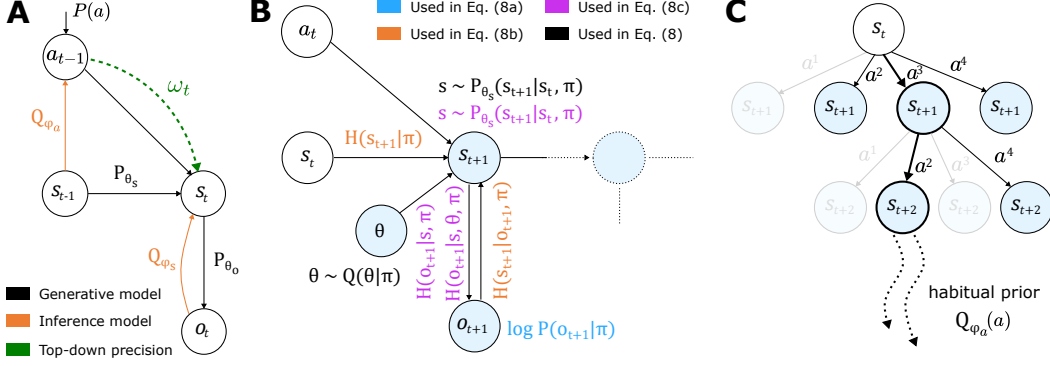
A

$P(a)$

$a_{t-1}$

$\omega_t$

$Q_{\varphi_a}$

$s_{t-1}$

$P_{\theta_s}$

$s_t$

$Q_{\varphi_s}$

$P_{\theta_o}$

$o_t$

Generative model

Inference model

Top-down precision

B

Used in Eq. (8a)

Used in Eq. (8c)

Used in Eq. (8b)

Used in Eq. (8)

$a_t$

$s \sim P_{\theta_s}(s_{t+1}|s_t, \pi)$

$s \sim P_{\theta_s}(s_{t+1}|s_t, \pi)$

$s_t$

$H(s_{t+1}|\pi)$

$s_{t+1}$

$\theta$

$\theta \sim Q(\theta|\pi)$

$H(o_{t+1}|s, \pi)$

$H(o_{t+1}|s, \theta, \pi)$

$H(s_{t+1}|o_{t+1}, \pi)$

$o_{t+1}$

$\log P(o_{t+1}|\pi)$

C

$s_t$

$a^1$

$a^2$

$a^3$

$a^4$

$s_{t+1}$

$s_{t+1}$

$s_{t+1}$

$s_{t+1}$

$a^1$

$a^2$

$a^3$

$a^4$

$s_{t+2}$

$s_{t+2}$

$s_{t+2}$

$s_{t+2}$

habitual prior

$Q_{\varphi_a}(a)$